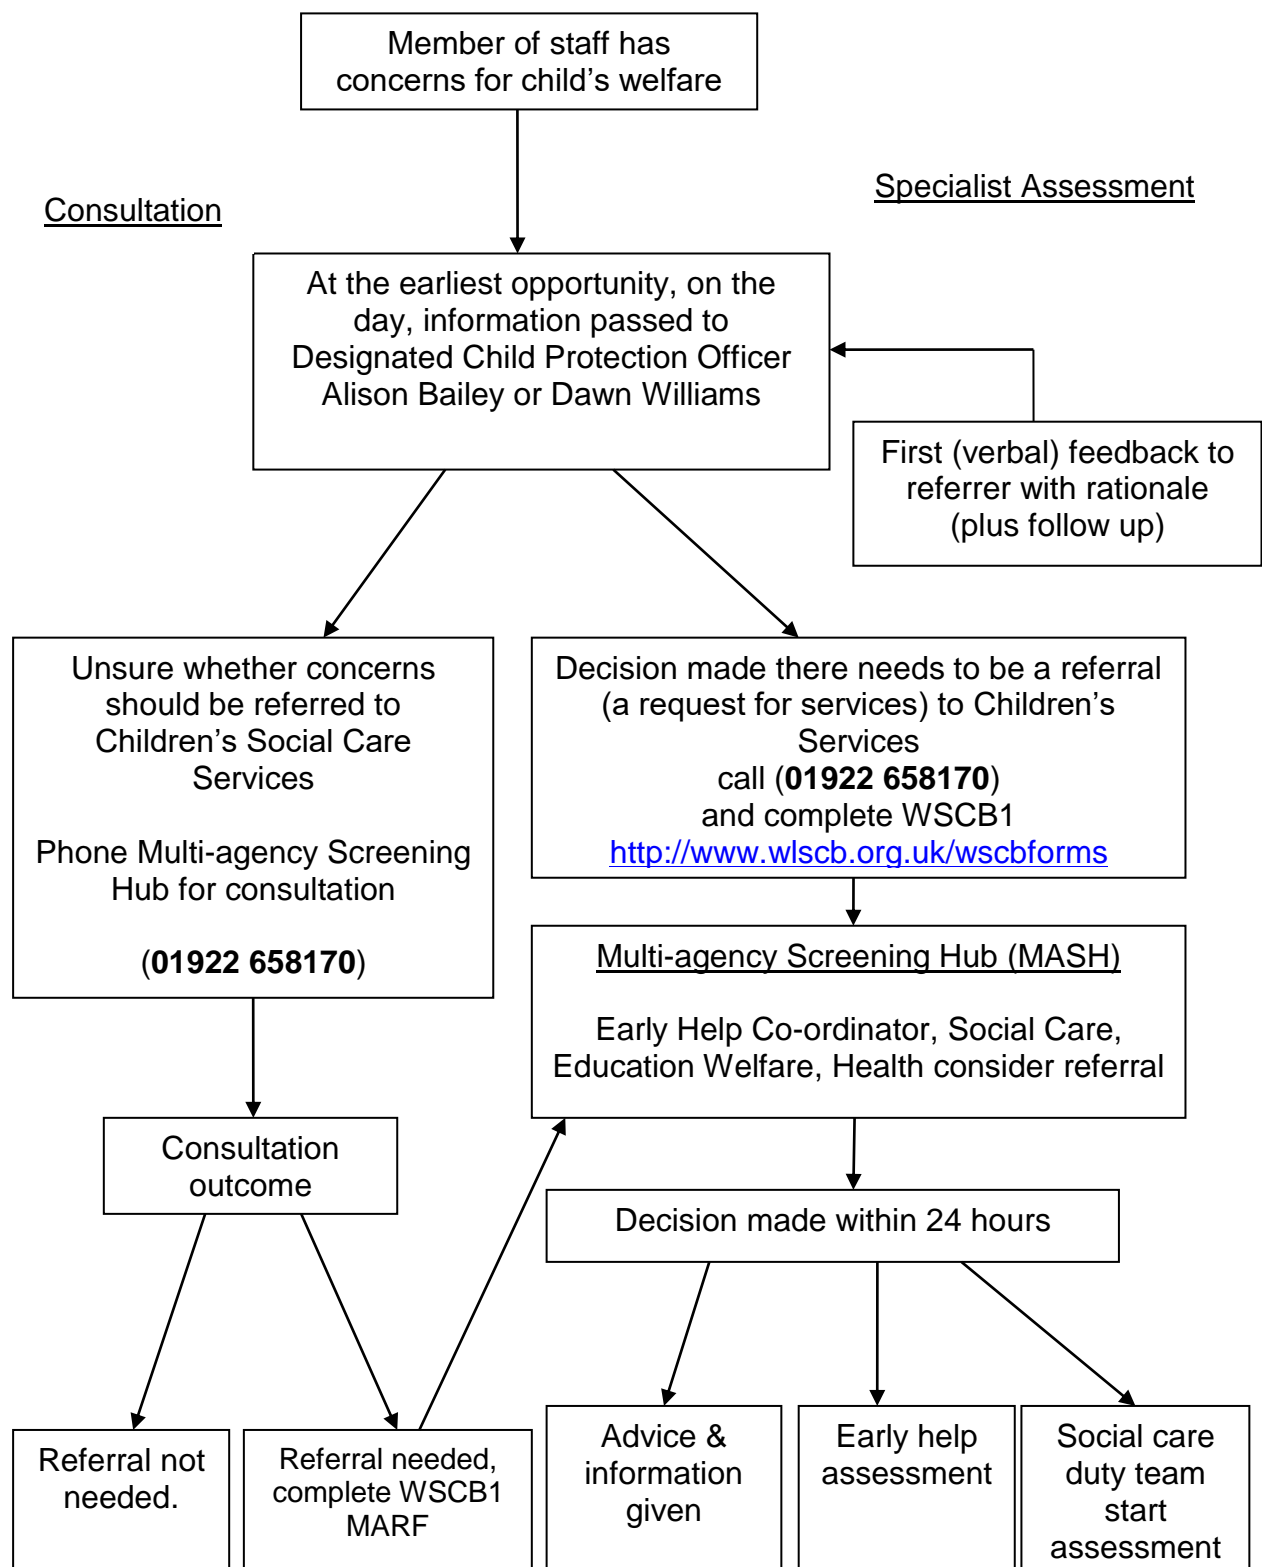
Member of staff has concerns for child's welfare

Consultation

Specialist Assessment

At the earliest opportunity, on the day, information passed to Designated Child Protection Officer Alison Bailey or Dawn Williams

First (verbal) feedback to referrer with rationale (plus follow up)

Unsure whether concerns should be referred to Children's Social Care Services

Phone Multi-agency Screening Hub for consultation

(**01922 658170**)

Decision made there needs to be a referral (a request for services) to Children's Services
call (**01922 658170**)
and complete WSCB1
http://www.wlscb.org.uk/wscbforms

Multi-agency Screening Hub (MASH)

Early Help Co-ordinator, Social Care, Education Welfare, Health consider referral

Consultation outcome

Decision made within 24 hours

Referral not needed.

Referral needed, complete WSCB1 MARF

Advice & information given

Early help assessment

Social care duty team start assessment